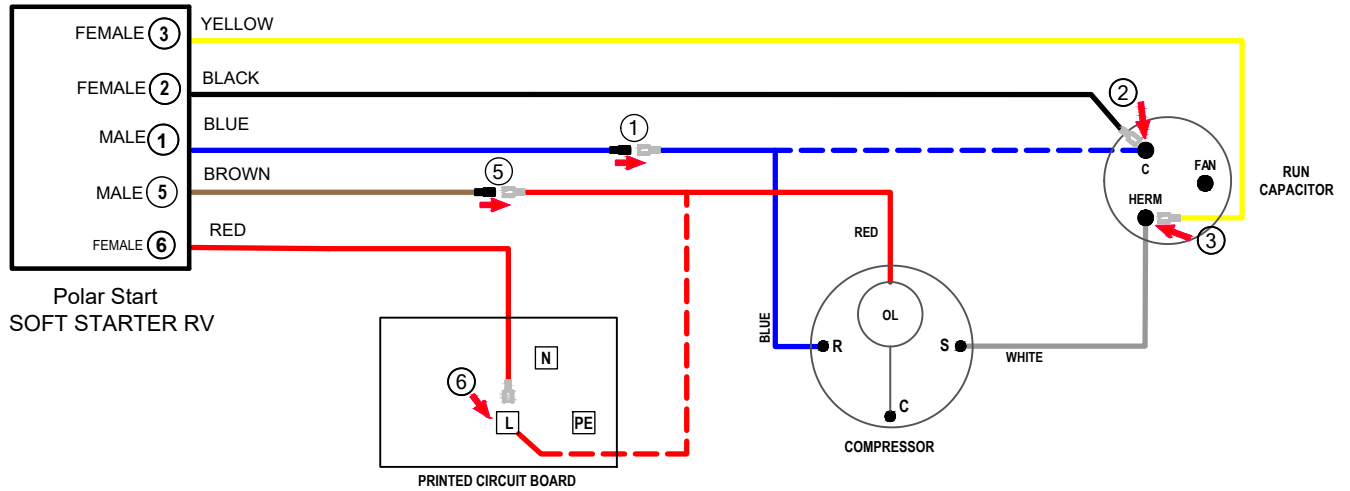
FEMALE 3
FEMALE 2
MALE 1
MALE 5
FEMALE 6

YELLOW
BLACK
BLUE
BROWN
RED

Polar Start
SOFT STARTER RV

1
5
2
3
6

C
FAN
HERM
RUN CAPACITOR

RED
BLUE
OL
R
S
C
WHITE
COMPRESSOR

N
L
PE
PRINTED CIRCUIT BOARD